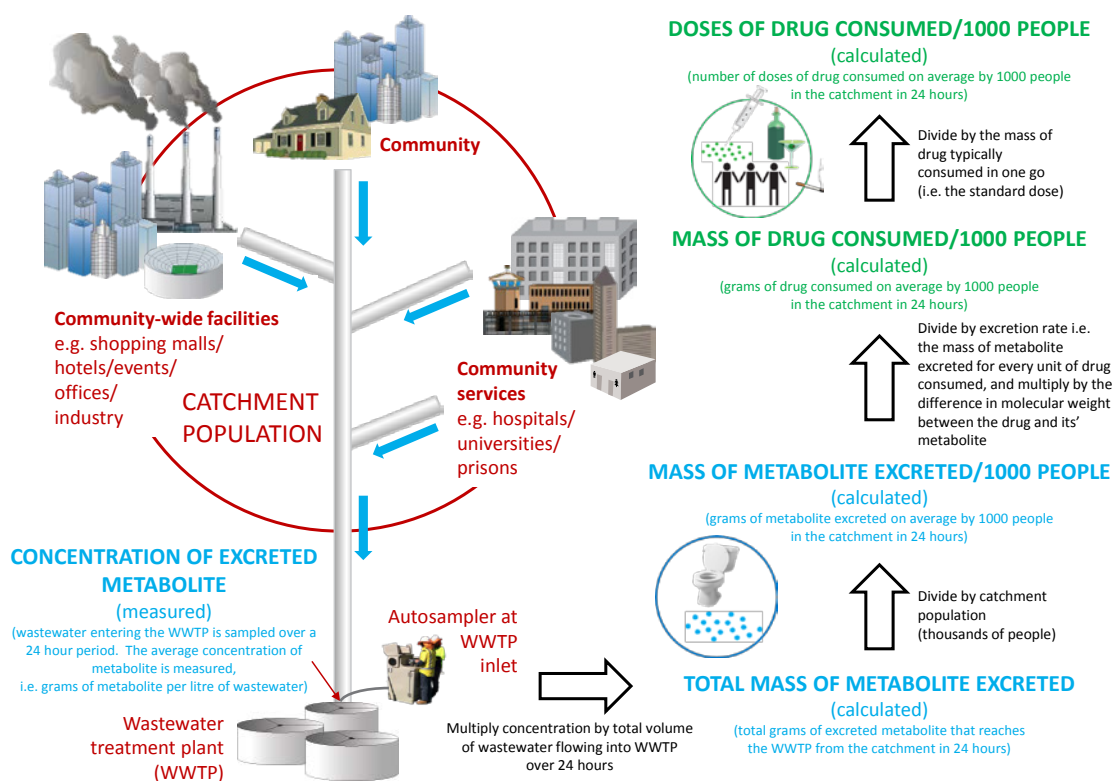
Community

Community-wide facilities
e.g. shopping malls/ hotels/events/ offices/ industry

CATCHMENT POPULATION

Community services
e.g. hospitals/ universities/ prisons

CONCENTRATION OF EXCRETED METABOLITE
(measured)
(wastewater entering the WWTP is sampled over a 24 hour period. The average concentration of metabolite is measured, i.e. grams of metabolite per litre of wastewater)

Autosampler at WWTP inlet

Wastewater treatment plant (WWTP)

Multiply concentration by total volume of wastewater flowing into WWTP over 24 hours

DOSES OF DRUG CONSUMED/1000 PEOPLE
(calculated)
(number of doses of drug consumed on average by 1000 people in the catchment in 24 hours)

Divide by the mass of drug typically consumed in one go (i.e. the standard dose)

MASS OF DRUG CONSUMED/1000 PEOPLE
(calculated)
(grams of drug consumed on average by 1000 people in the catchment in 24 hours)

Divide by excretion rate i.e. the mass of metabolite excreted for every unit of drug consumed, and multiply by the difference in molecular weight between the drug and its' metabolite

MASS OF METABOLITE EXCRETED/1000 PEOPLE
(calculated)
(grams of metabolite excreted on average by 1000 people in the catchment in 24 hours)

Divide by catchment population (thousands of people)

TOTAL MASS OF METABOLITE EXCRETED
(calculated)
(total grams of excreted metabolite that reaches the WWTP from the catchment in 24 hours)